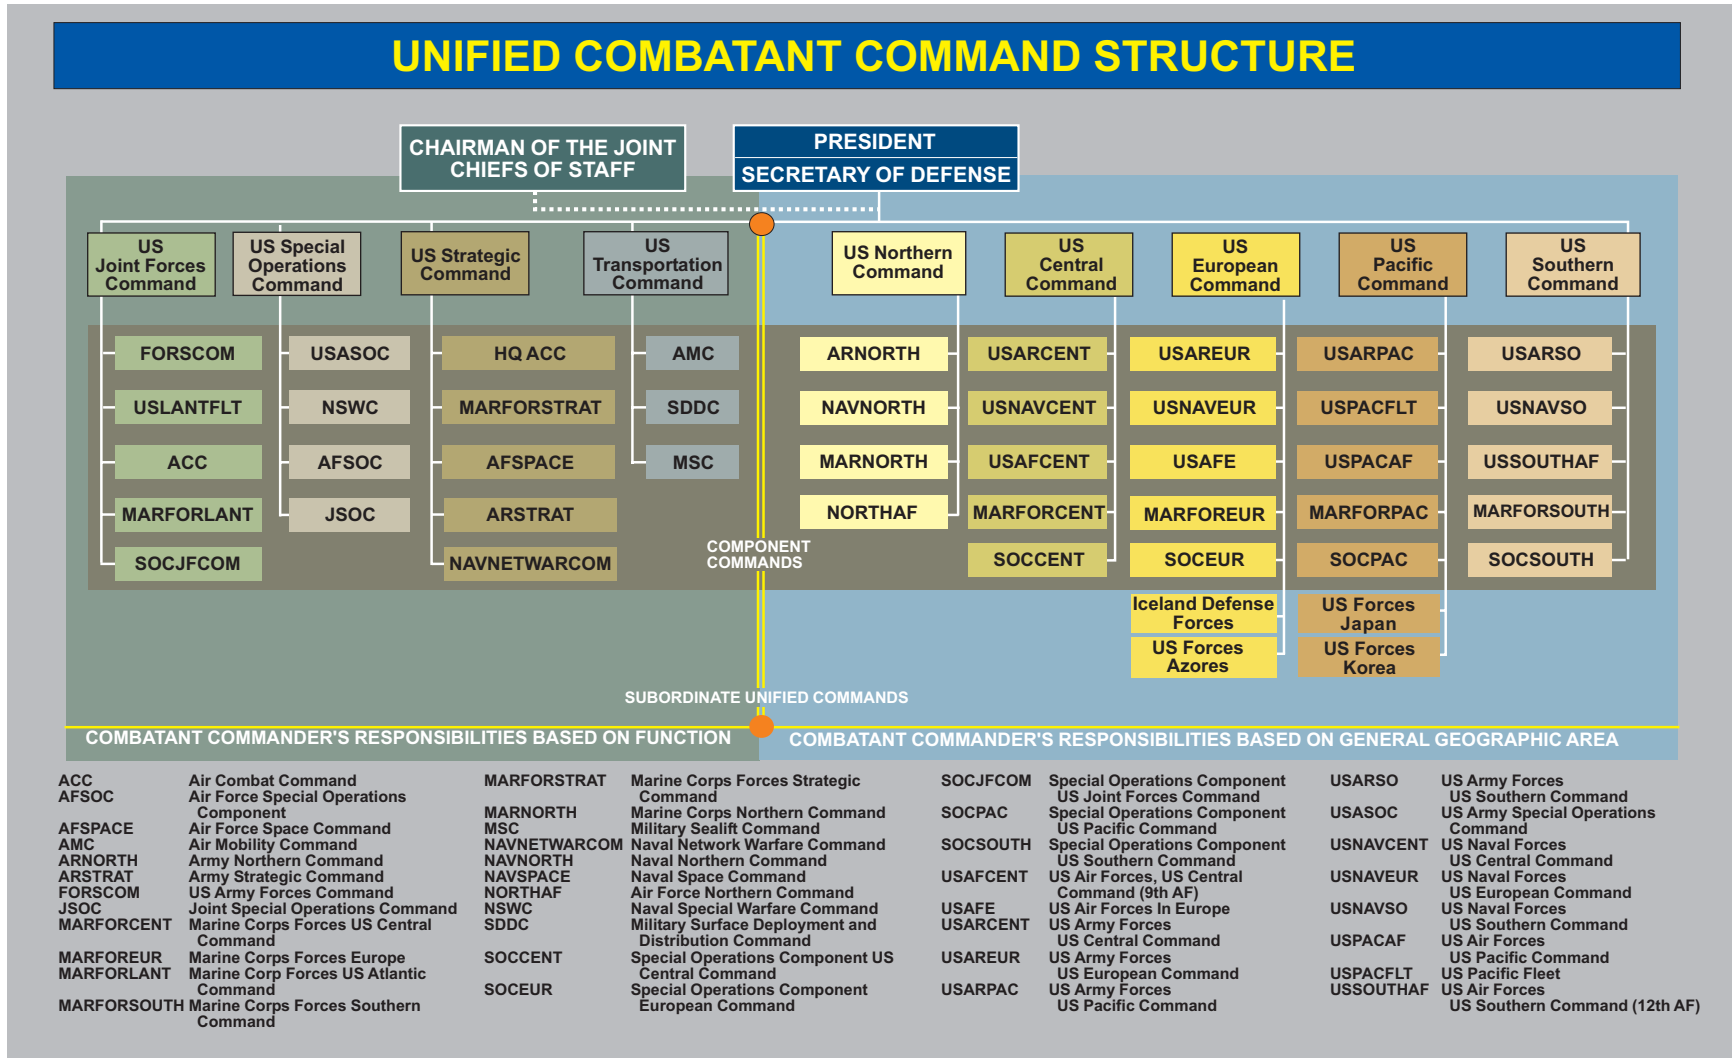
UNIFIED COMBATANT COMMAND STRUCTURE

CHAIRMAN OF THE JOINT CHIEFS OF STAFF

PRESIDENT
SECRETARY OF DEFENSE

US Joint Forces Command
US Special Operations Command
US Strategic Command
US Transportation Command
US Northern Command
US Central Command
US European Command
US Pacific Command
US Southern Command

FORSCOM
USLANTFLT
ACC
MARFORLANT
SOCJFCOM

USASOC
NSWC
AFSOC
JSOC

HQ ACC
MARFORSTRAT
AFSPACE
ARSTRAT
NAVNETWARCOM

AMC
SDDC
MSC

COMPONENT COMMANDS

ARNORTH
NAVNORTH
MARNORTH
NORTHAF

USARCENT
USNAVCENT
USAFCENT
MARFORCENT
SOCCENT

USAREUR
USNAVEUR
USAFE
MARFOREUR
SOCEUR
Iceland Defense Forces
US Forces Azores

USARPAC
USPACFLT
USPACAF
MARFORPAC
SOCPAC
US Forces Japan
US Forces Korea

USARSO
USNAVSO
USSOUTHAF
MARFORSOUTH
SOCSOUTH

SUBORDINATE UNIFIED COMMANDS

COMBATANT COMMANDER'S RESPONSIBILITIES BASED ON FUNCTION
COMBATANT COMMANDER'S RESPONSIBILITIES BASED ON GENERAL GEOGRAPHIC AREA

ACC Air Combat Command
AFSOC Air Force Special Operations Component
AFSPACE Air Force Space Command
AMC Air Mobility Command
ARNORTH Army Northern Command
ARSTRAT Army Strategic Command
FORSCOM US Army Forces Command
JSOC Joint Special Operations Command
MARFORCENT Marine Corps Forces US Central Command
MARFOREUR Marine Corps Forces Europe
MARFORLANT Marine Corp Forces US Atlantic Command
MARFORSOUTH Marine Corps Forces Southern Command

MARFORSTRAT Marine Corps Forces Strategic Command
MARNORTH Marine Corps Northern Command
MSC Military Sealift Command
NAVNETWARCOM Naval Network Warfare Command
NAVNORTH Naval Northern Command
NAVSPACE Naval Space Command
NORTHAF Air Force Northern Command
NSWC Naval Special Warfare Command
SDDC Military Surface Deployment and Distribution Command
SOCCENT Special Operations Component US Central Command
SOCEUR Special Operations Component European Command

SOCJFCOM Special Operations Component US Joint Forces Command
SOCPAC Special Operations Component US Pacific Command
SOCSOUTH Special Operations Component US Southern Command
USAFCENT US Air Forces, US Central Command (9th AF)
USAFE US Air Forces In Europe
USARCENT US Army Forces US Central Command
USAREUR US Army Forces US European Command
USARPAC US Army Forces US Pacific Command

USARSO US Army Forces US Southern Command
USASOC US Army Special Operations Command
USNAVCENT US Naval Forces US Central Command
USNAVEUR US Naval Forces US European Command
USNAVSO US Naval Forces US Southern Command
USPACAF US Air Forces US Pacific Command
USPACFLT US Pacific Fleet
USSOUTHAF US Air Forces US Southern Command (12th AF)